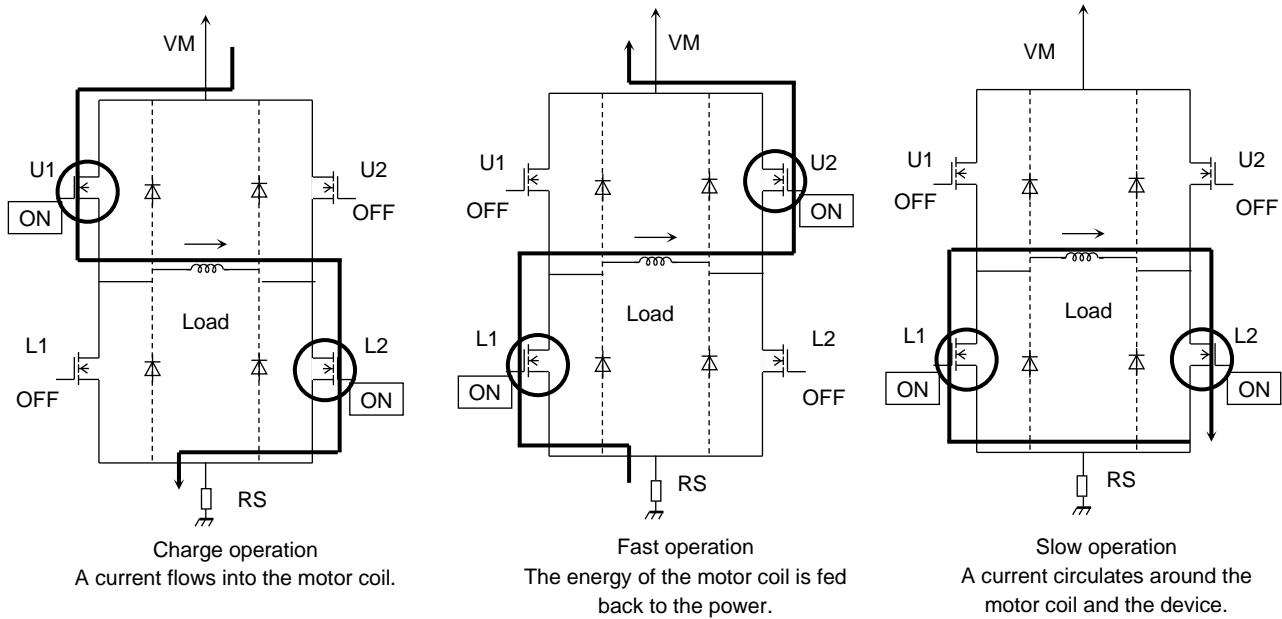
VM

U1

ON

U2

OFF

Load

L1

OFF

L2

ON

RS

Charge operation
A current flows into the motor coil.

VM

U1

OFF

U2

ON

Load

L1

ON

L2

OFF

RS

Fast operation
The energy of the motor coil is fed back to the power.

VM

U1

OFF

U2

OFF

Load

L1

ON

L2

ON

RS

Slow operation
A current circulates around the motor coil and the device.